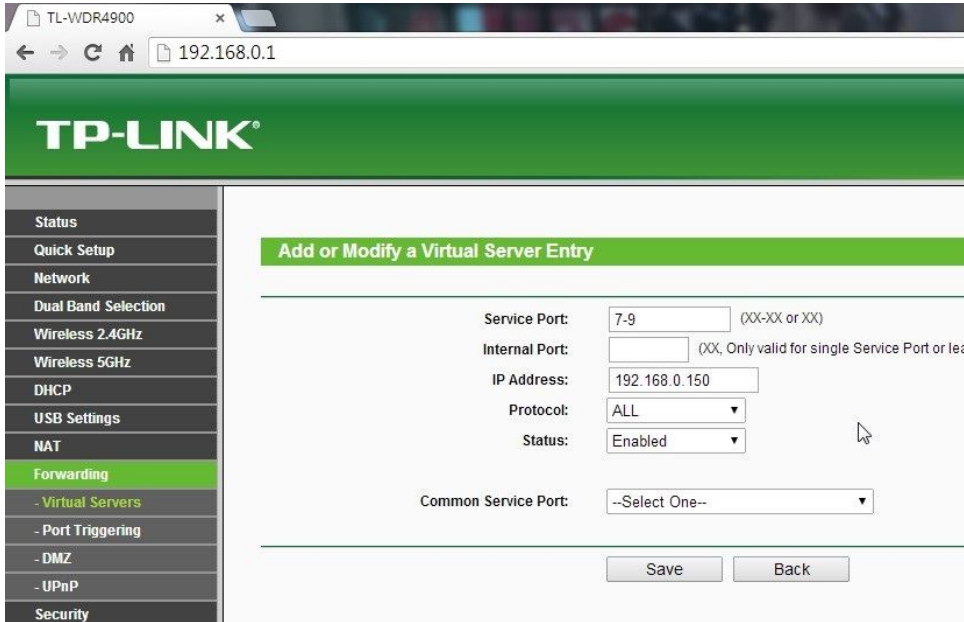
TL-WDR4900 ×

192.168.0.1

TP-LINK

Status
Quick Setup
Network
Dual Band Selection
Wireless 2.4GHz
Wireless 5GHz
DHCP
USB Settings
NAT
Forwarding
- Virtual Servers
- Port Triggering
- DMZ
- UPnP
Security

Add or Modify a Virtual Server Entry

Service Port: 7-9 (XX-XX or XX)

Internal Port: (XX, Only valid for single Service Port or lea

IP Address: 192.168.0.150

Protocol: ALL

Status: Enabled

Common Service Port: --Select One--

Save Back